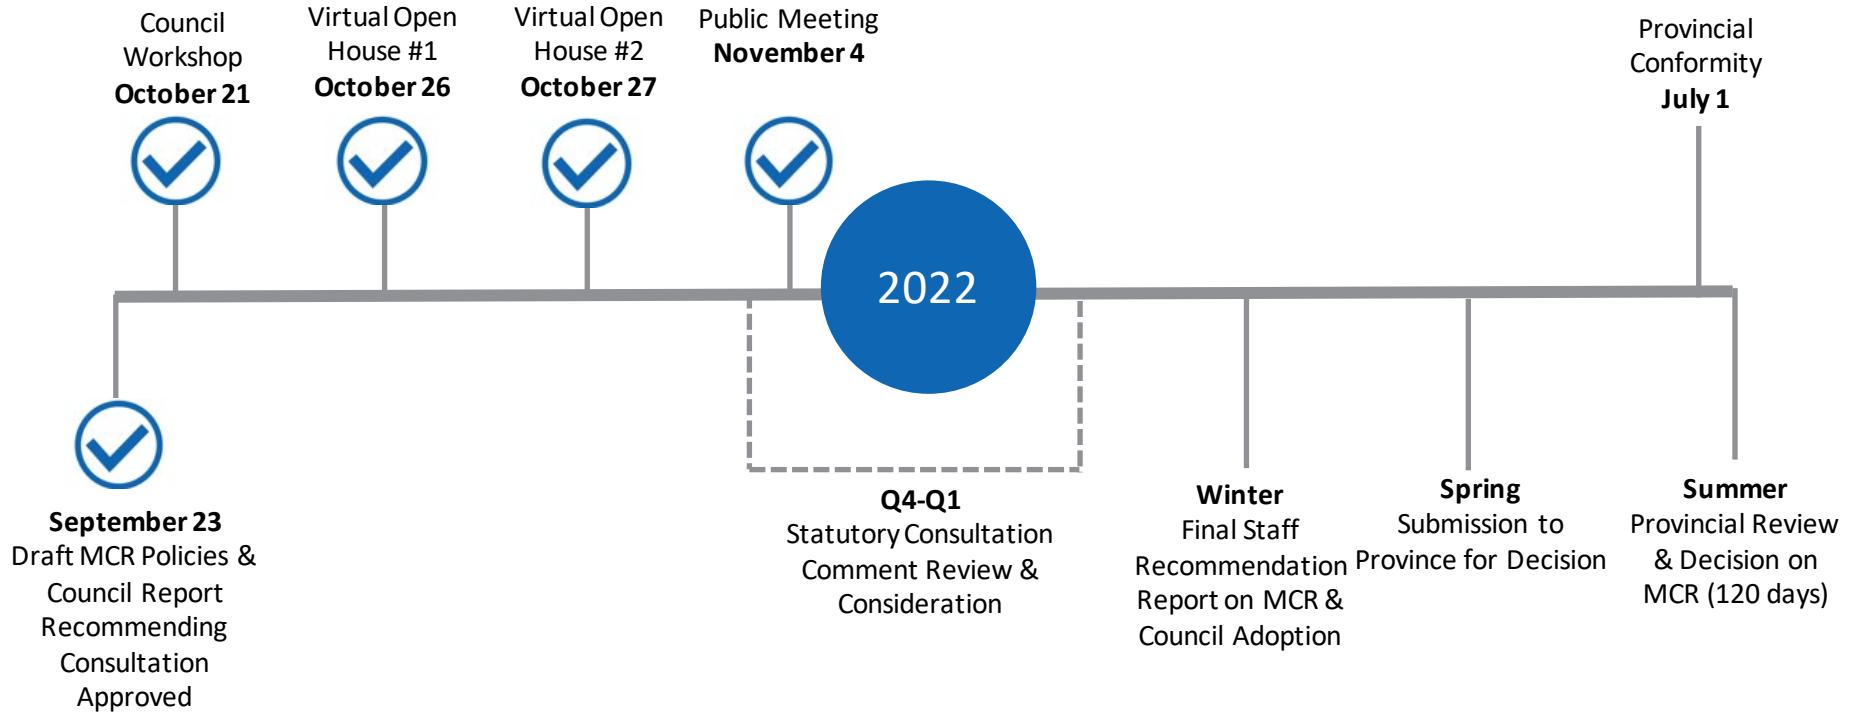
Council Workshop
**October 21**

Virtual Open House #1
**October 26**

Virtual Open House #2
**October 27**

Public Meeting
**November 4**

Provincial Conformity
**July 1**

2022

**September 23**
Draft MCR Policies & Council Report Recommending Consultation Approved

**Q4-Q1**
Statutory Consultation Comment Review & Consideration

**Winter**
Final Staff Recommendation Report on MCR & Council Adoption

**Spring**
Submission to Province for Decision

**Summer**
Provincial Review & Decision on MCR (120 days)